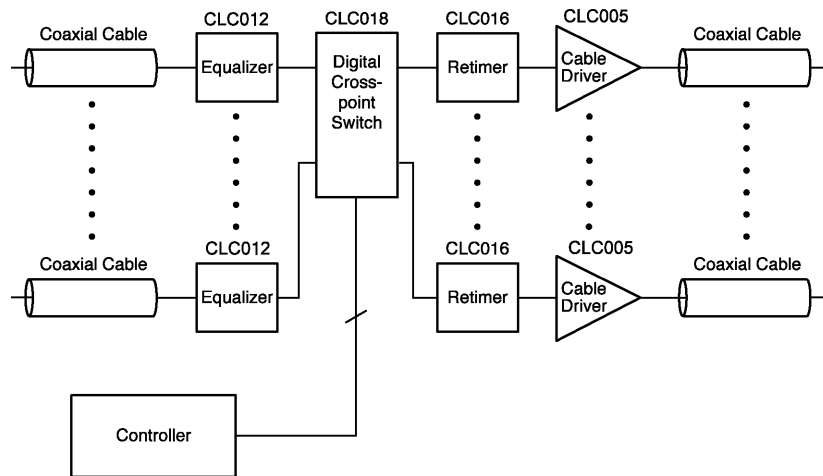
Coaxial Cable
CLC012
Equalizer
CLC018
Digital Cross-point Switch
CLC016
Retimer
CLC005
Cable Driver
Coaxial Cable

Coaxial Cable
CLC012
Equalizer
CLC016
Retimer
CLC005
Cable Driver
Coaxial Cable

Controller